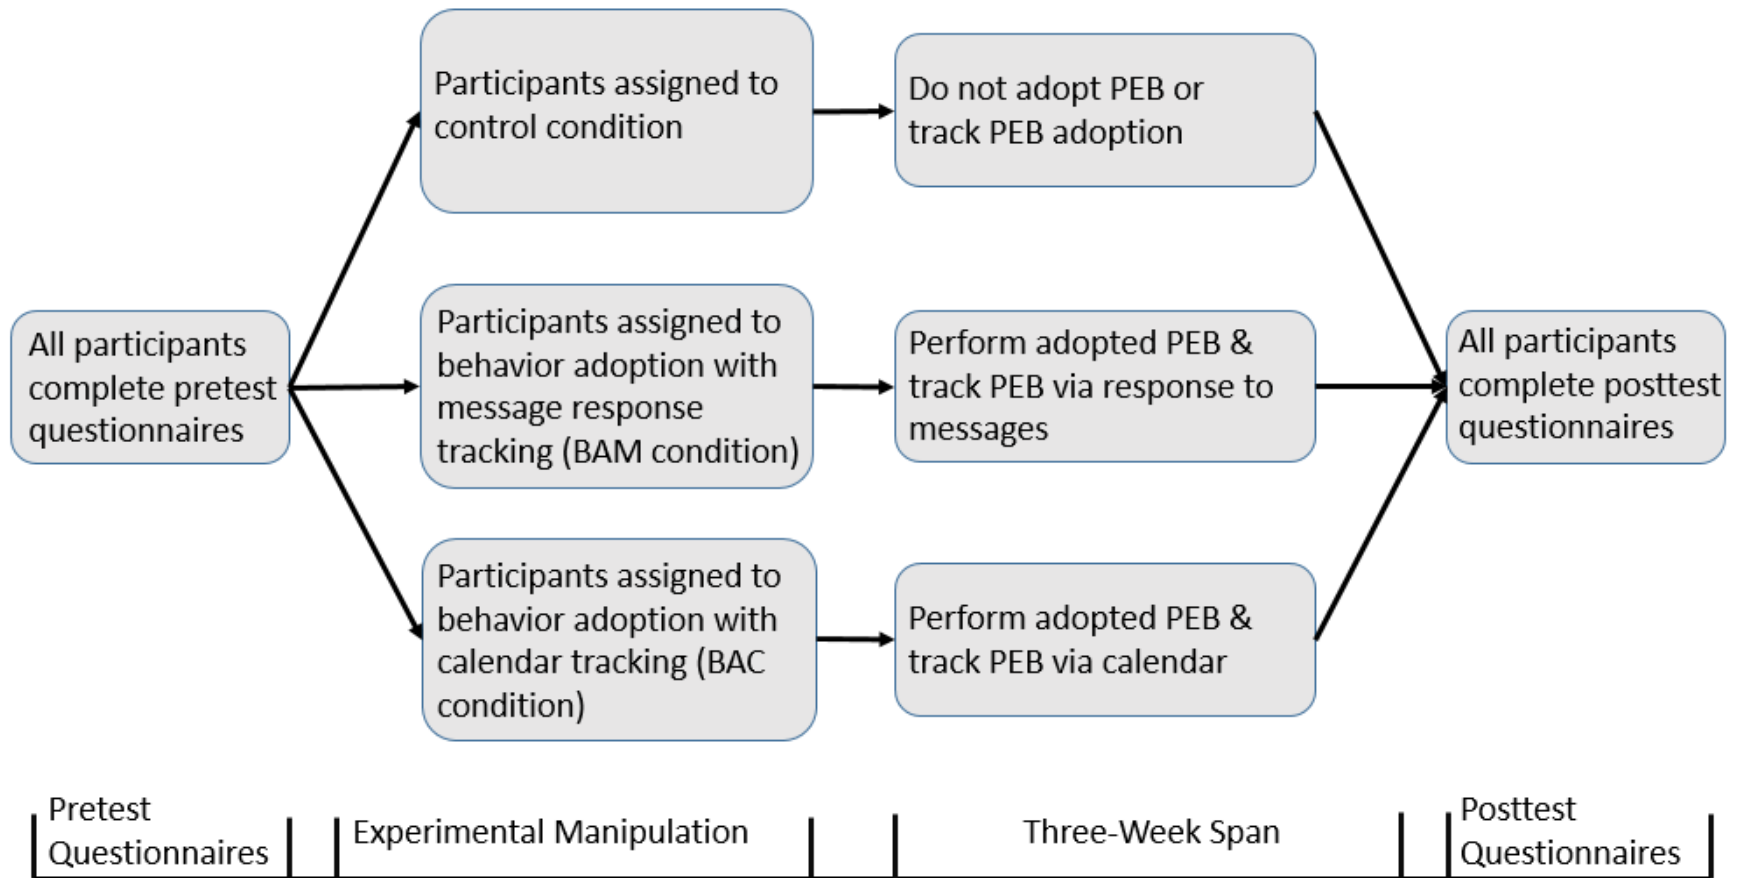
All participants complete pretest questionnaires

Participants assigned to control condition

Do not adopt PEB or track PEB adoption

Participants assigned to behavior adoption with message response tracking (BAM condition)

Perform adopted PEB & track PEB via response to messages

Participants assigned to behavior adoption with calendar tracking (BAC condition)

Perform adopted PEB & track PEB via calendar

All participants complete posttest questionnaires

Pretest Questionnaires

Experimental Manipulation

Three-Week Span

Posttest Questionnaires